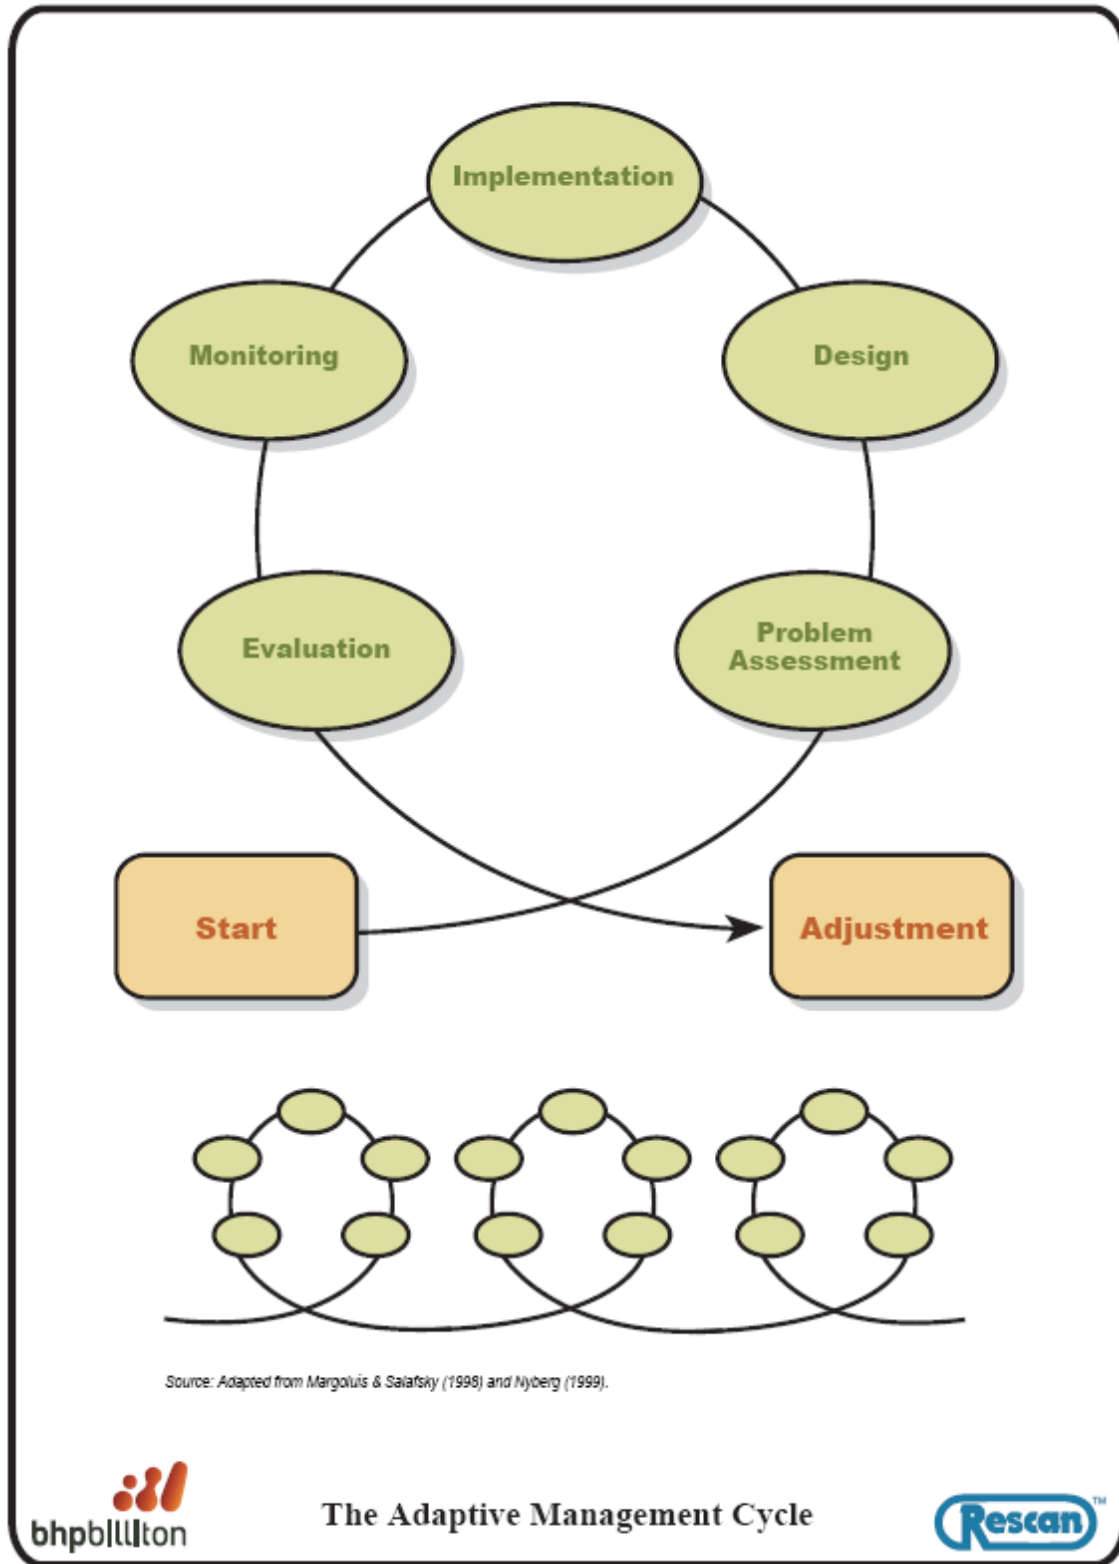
Implementation

Monitoring

Design

Evaluation

Problem Assessment

Start

Adjustment

Source: Adapted from Margoluis & Salafsky (1998) and Nyberg (1999).

bhpbilliton

The Adaptive Management Cycle

Rescan™